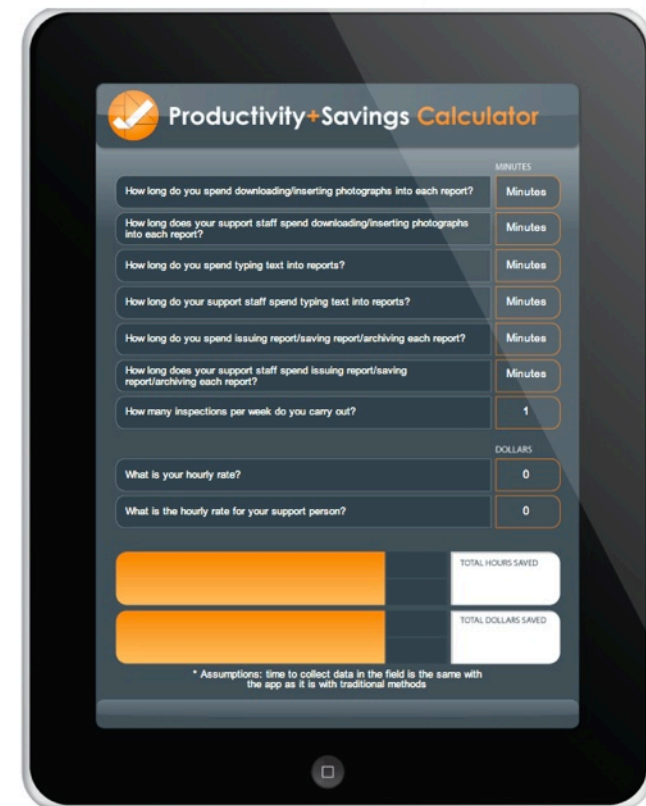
Productivity+Savings Calculator

MINUTES

| | |
|---|---|
| How long do you spend downloading/inserting photographs into each report? | Minutes |
| How long does your support staff spend downloading/inserting photographs into each report? | Minutes |
| How long do you spend typing text into reports? | Minutes |
| How long do your support staff spend typing text into reports? | Minutes |
| How long do you spend issuing report/saving report/archiving each report? | Minutes |
| How long does your support staff spend issuing report/saving report/archiving each report? | Minutes |
| How many inspections per week do you carry out? | 1 |

DOLLARS

| | |
|---|---|
| What is your hourly rate? | 0 |
| What is the hourly rate for your support person? | 0 |

TOTAL HOURS SAVED

TOTAL DOLLARS SAVED

* Assumptions: time to collect data in the field is the same with the app as it is with traditional methods